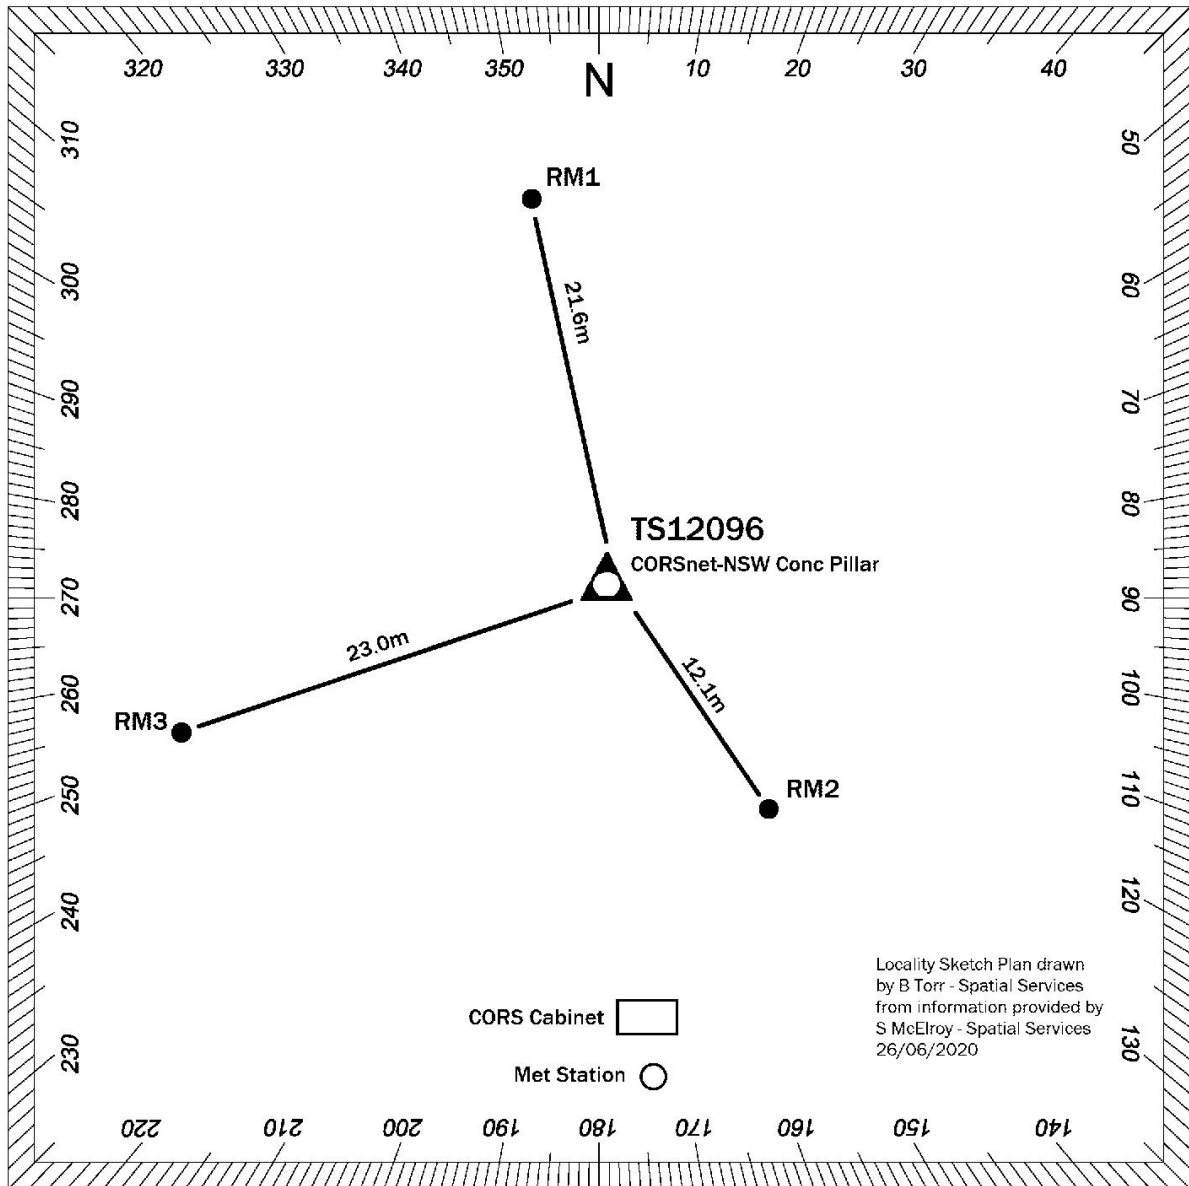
320 330 340 350 N 10 20 30 40

310
300
290
280
270
260
250
240
230

50
60
70
80
90
100
110
120
130

RM1

21.6m

TS12096
CORSnet-NSW Conc Pillar

23.0m

12.1m

RM3

RM2

Locality Sketch Plan drawn by B Torr - Spatial Services from information provided by S McElroy - Spatial Services 26/06/2020

CORS Cabinet

Met Station

220 210 200 190 180 170 160 150 140